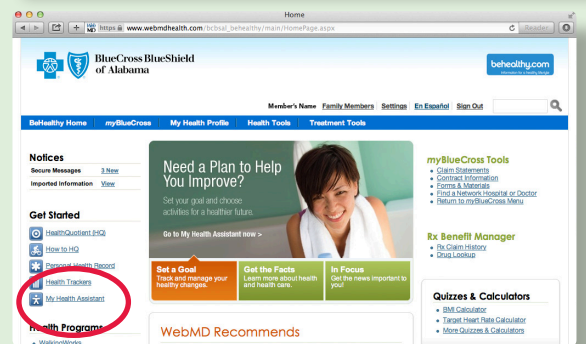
Home

https www.webmdhealth.com/bcbsal_behealthy/main/HomePage.aspx

Reader

BlueCross BlueShield of Alabama

behealthy.com

Member's Name Family Members Settings En Español Sign Out

BeHealthy Home myBlueCross My Health Profile Health Tools Treatment Tools

Notices

| Secure Messages | 3 New |
|---|---|
| Imported Information | View |

Get Started

HealthQuotient (HQ)
How to HQ
Personal Health Record
Health Trackers
My Health Assistant

Health Programs

WalkingWorks

Need a Plan to Help You Improve?

Set your goal and choose activities for a healthier future.

Go to My Health Assistant now >

Set a Goal
Track and manage your healthy changes.

Get the Facts
Learn more about health and health care.

In Focus
Get the news important to you!

WebMD Recommends

myBlueCross Tools

Claim Statements
Contract Information
Forms & Materials
Find a Network Hospital or Doctor
Return to myBlueCross Menu

Rx Benefit Manager

Rx Claim History
Drug Lookup

Quizzes & Calculators

BMI Calculator
Target Heart Rate Calculator
More Quizzes & Calculators